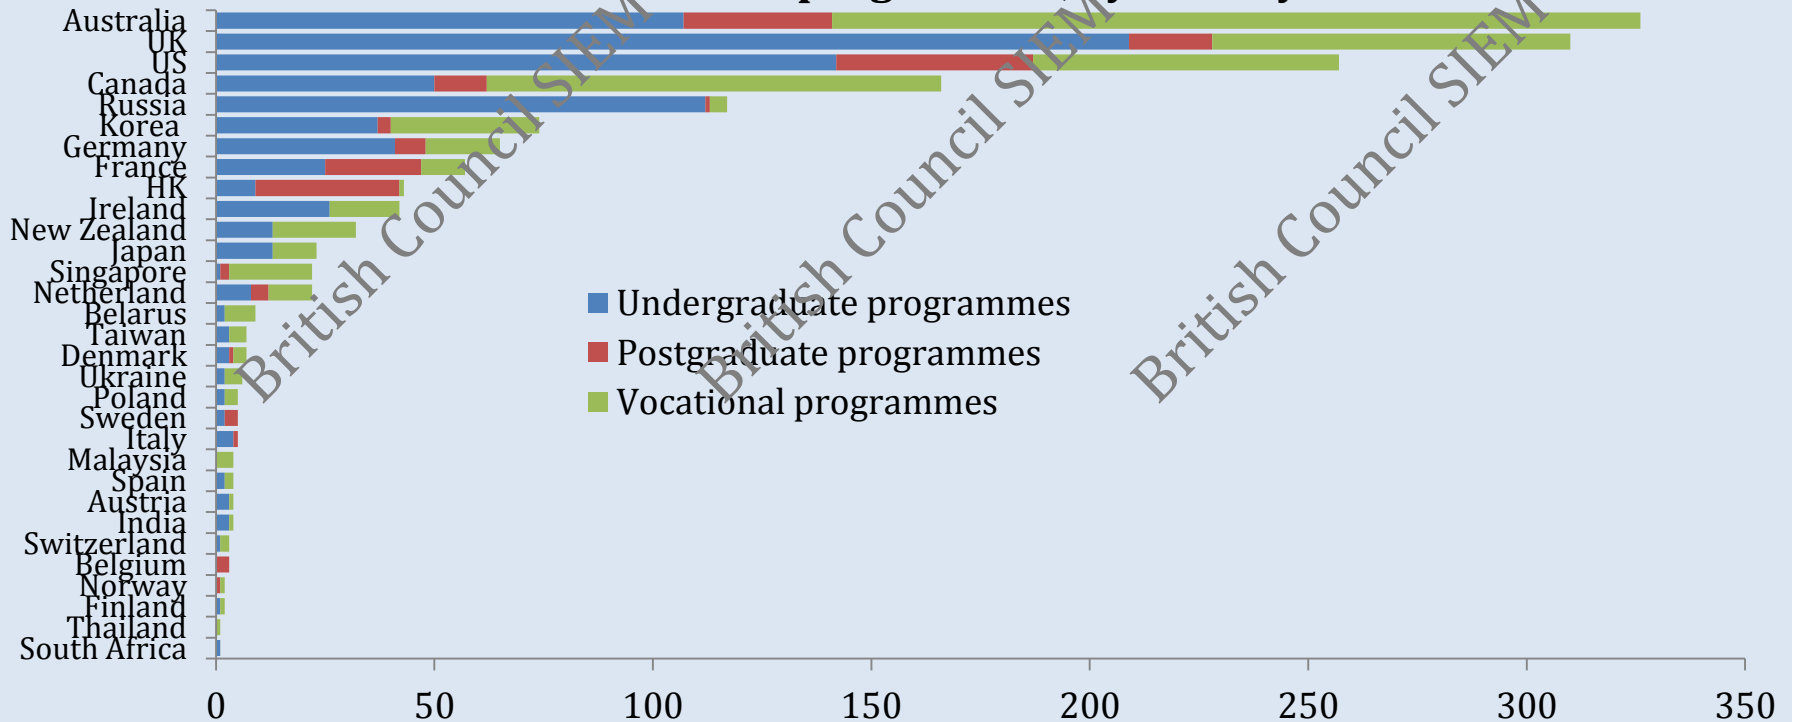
Australia
UK
US
Canada
Russia
Korea
Germany
France
HK
Ireland
New Zealand
Japan
Singapore
Netherland
Belarus
Taiwan
Denmark
Ukraine
Poland
Sweden
Italy
Malaysia
Spain
Austria
India
Switzerland
Belgium
Norway
Finland
Thailand
South Africa

Undergraduate programmes
Postgraduate programmes
Vocational programmes

0 50 100 150 200 250 300 350

British Council SIEM
British Council SIEM
British Council SIEM